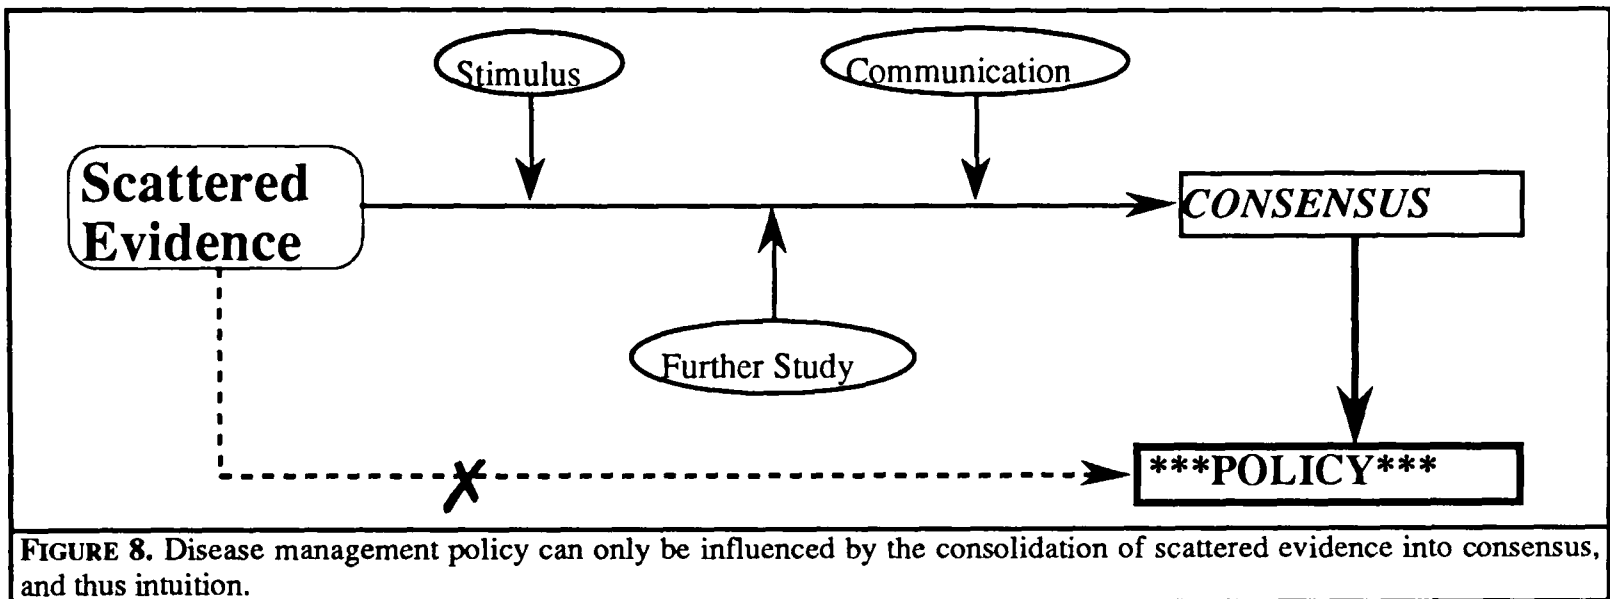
Stimulus

Communication

Scattered Evidence

CONSENSUS

Further Study

***POLICY***

FIGURE 8. Disease management policy can only be influenced by the consolidation of scattered evidence into consensus, and thus intuition.